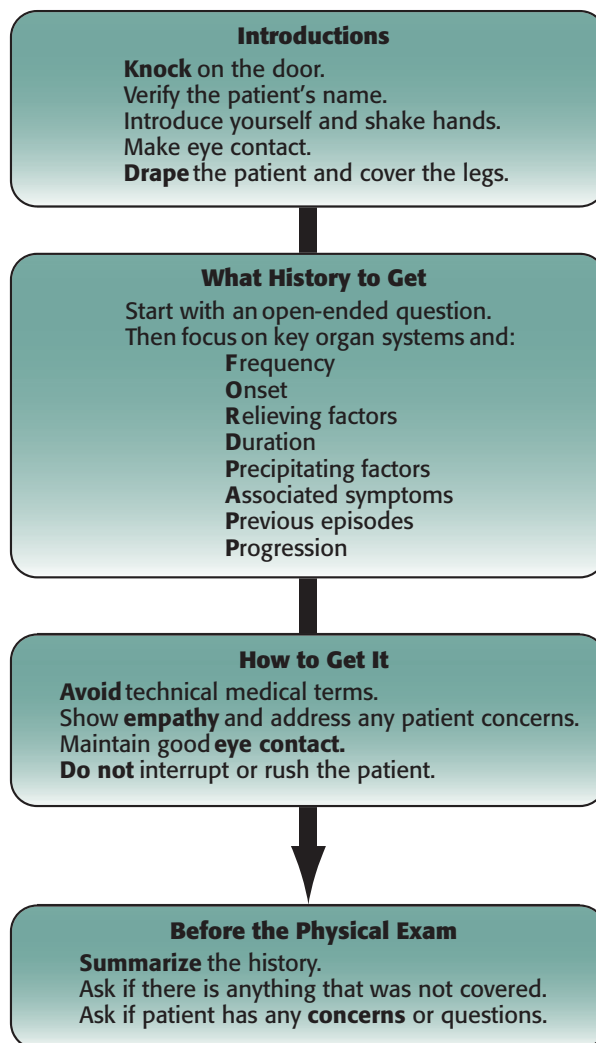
**Introductions**

**Knock** on the door.
Verify the patient's name.
Introduce yourself and shake hands.
Make eye contact.
**Drape** the patient and cover the legs.

**What History to Get**

Start with an open-ended question.
Then focus on key organ systems and:
**F**requency
**O**nset
**R**elieving factors
**D**uration
**P**recipitating factors
**A**ssociated symptoms
**P**revious episodes
**P**rogression

**How to Get It**

**Avoid** technical medical terms.
Show **empathy** and address any patient concerns.
Maintain good **eye contact.**
**Do not** interrupt or rush the patient.

**Before the Physical Exam**

**Summarize** the history.
Ask if there is anything that was not covered.
Ask if patient has any **concerns** or questions.